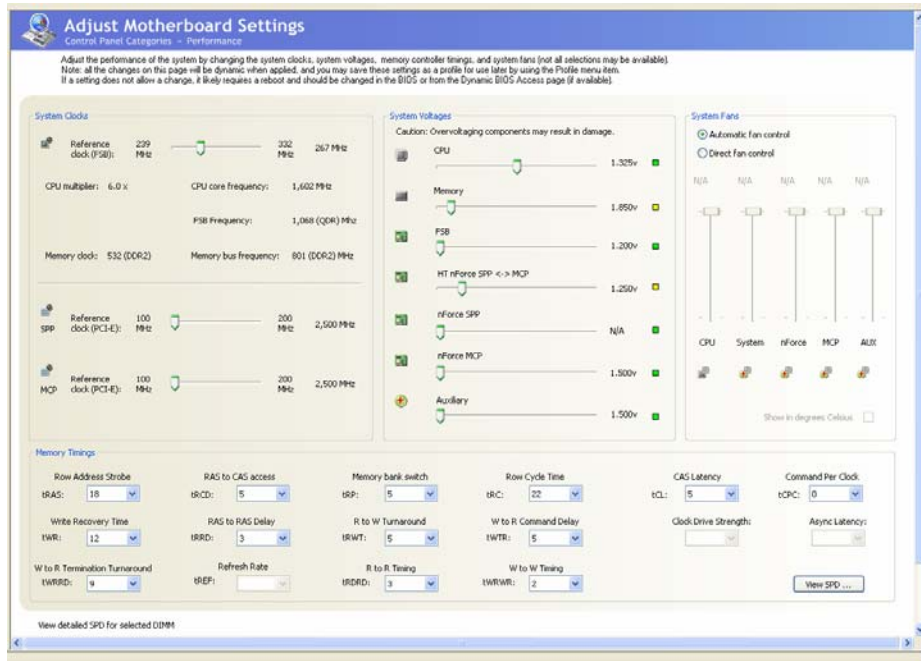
Adjust Motherboard Settings
Control Panel Categories - Performance

Adjust the performance of the system by changing the system clocks, system voltages, memory controller timings, and system fans (not all selections may be available).
Note: all the changes on this page will be dynamic when applied, and you may save these settings as a profile for use later by using the Profile menu item.
If a setting does not allow a change, it likely requires a reboot and should be changed in the BIOS or from the Dynamic BIOS Access page (if available).

System Clocks

Reference clock (FSB): 239 MHz 332 MHz 267 MHz

CPU multiplier: 6.0 x CPU core frequency: 1,602 MHz

FSB Frequency: 1,068 (QDR) Mhz

Memory clock: 532 (DDR2) Memory bus frequency: 801 (DDR2) MHz

SPP Reference clock (PCI-E): 100 MHz 200 MHz 2,500 MHz

MCP Reference clock (PCI-E): 100 MHz 200 MHz 2,500 MHz

System Voltages
Caution: Overvoltaging components may result in damage.

CPU 1.325v
Memory 1.850v
FSB 1.200v
HT nForce SPP <-> MCP 1.250v
nForce SPP N/A
nForce MCP 1.500v
Auxiliary 1.500v

System Fans
Automatic fan control
Direct fan control

N/A N/A N/A N/A N/A

CPU System nForce MCP AUX

Show in degrees Celsius

Memory Timings

| Row Address Strobe | RAS to CAS access | Memory bank switch | Row Cycle Time | CAS Latency | Command Per Clock |
|---|---|---|---|---|---|
| tRAS: 18 | tRCD: 5 | tRP: 5 | tRC: 22 | tCL: 5 | tCPC: 0 |
| Write Recovery Time | RAS to RAS Delay | R to W Turnaround | W to R Command Delay | Clock Drive Strength: | Async Latency: |
| tWR: 12 | tRRD: 3 | tRWT: 5 | tWTR: 5 | | |
| W to R Termination Turnaround | Refresh Rate | R to R Timing | W to W Timing | | |
| tWRRD: 9 | tREF: | tRDRD: 3 | tWRWR: 2 | | View SPD ... |

View detailed SPD for selected DIMM